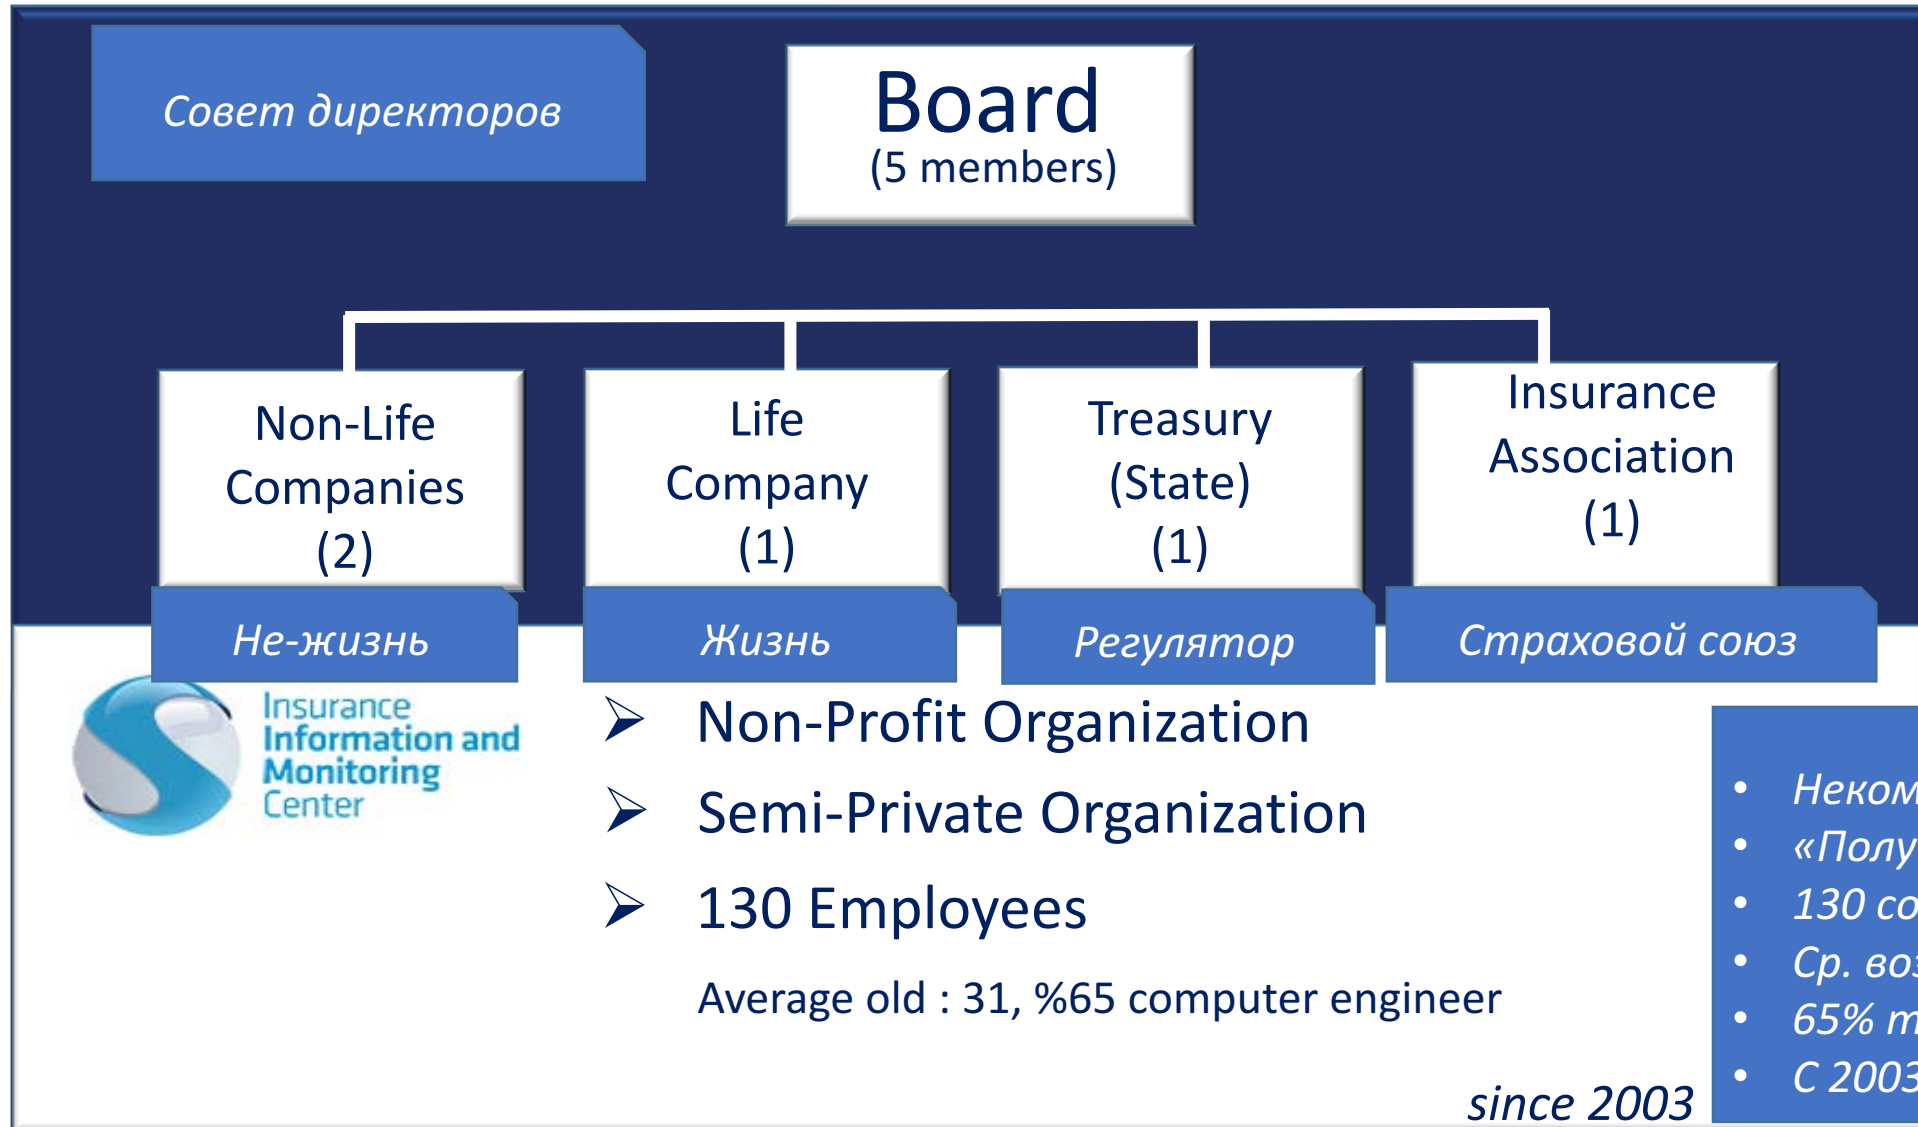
Совет директоров

Board
(5 members)

Non-Life Companies (2)

Life Company (1)

Treasury (State) (1)

Insurance Association (1)

Не-жизнь

Жизнь

Регулятор

Страховой союз

Insurance Information and Monitoring Center

➢ Non-Profit Organization

➢ Semi-Private Organization

➢ 130 Employees

Average old : 31, %65 computer engineer

since 2003

- Неком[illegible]
- «Полу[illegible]
- 130 со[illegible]
- Ср. во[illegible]
- 65% т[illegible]
- С 200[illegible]